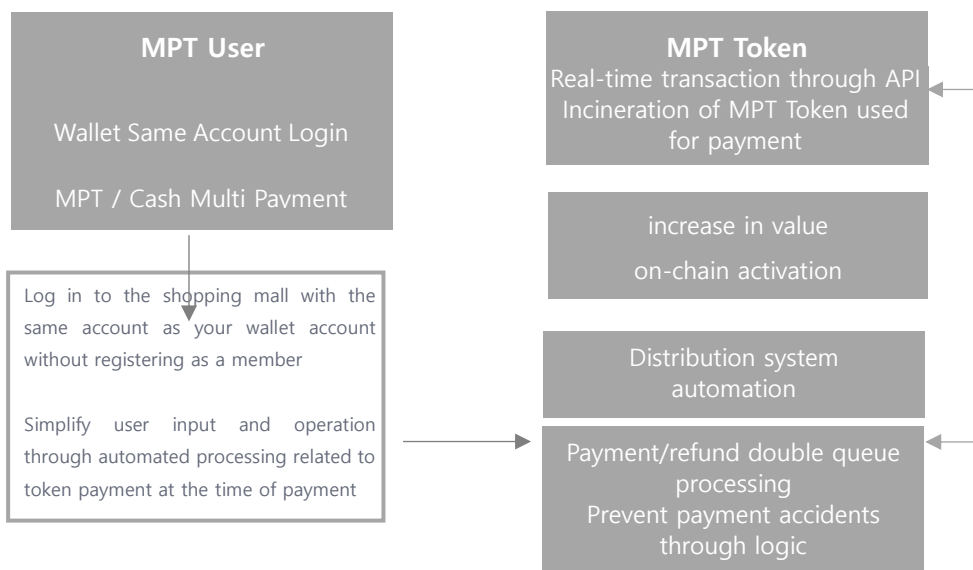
MPT User

Wallet Same Account Login

MPT / Cash Multi Payment

Log in to the shopping mall with the same account as your wallet account without registering as a member

Simplify user input and operation through automated processing related to token payment at the time of payment

MPT Token
Real-time transaction through API
Incineration of MPT Token used for payment

increase in value
on-chain activation

Distribution system automation

Payment/refund double queue processing
Prevent payment accidents through logic